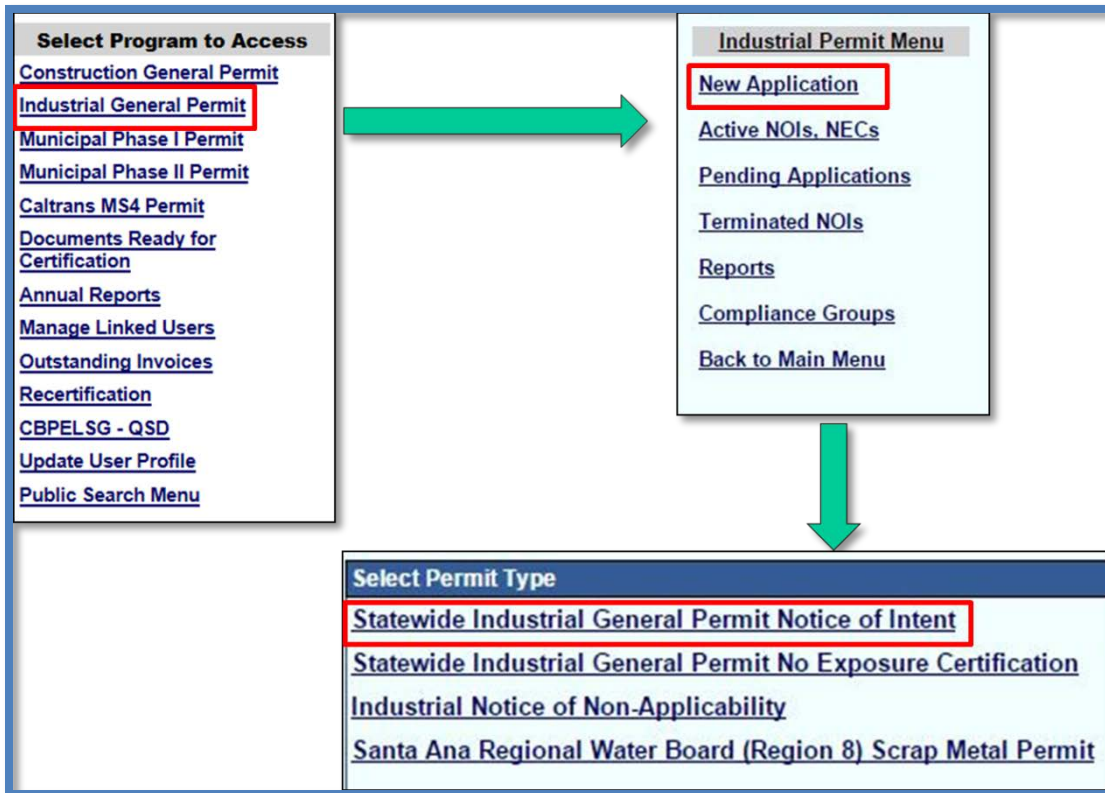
Select Program to Access
Construction General Permit
Industrial General Permit
Municipal Phase I Permit
Municipal Phase II Permit
Caltrans MS4 Permit
Documents Ready for Certification
Annual Reports
Manage Linked Users
Outstanding Invoices
Recertification
CBPELSG - QSD
Update User Profile
Public Search Menu

Industrial Permit Menu
New Application
Active NOIs, NECs
Pending Applications
Terminated NOIs
Reports
Compliance Groups
Back to Main Menu

Select Permit Type
Statewide Industrial General Permit Notice of Intent
Statewide Industrial General Permit No Exposure Certification
Industrial Notice of Non-Applicability
Santa Ana Regional Water Board (Region 8) Scrap Metal Permit